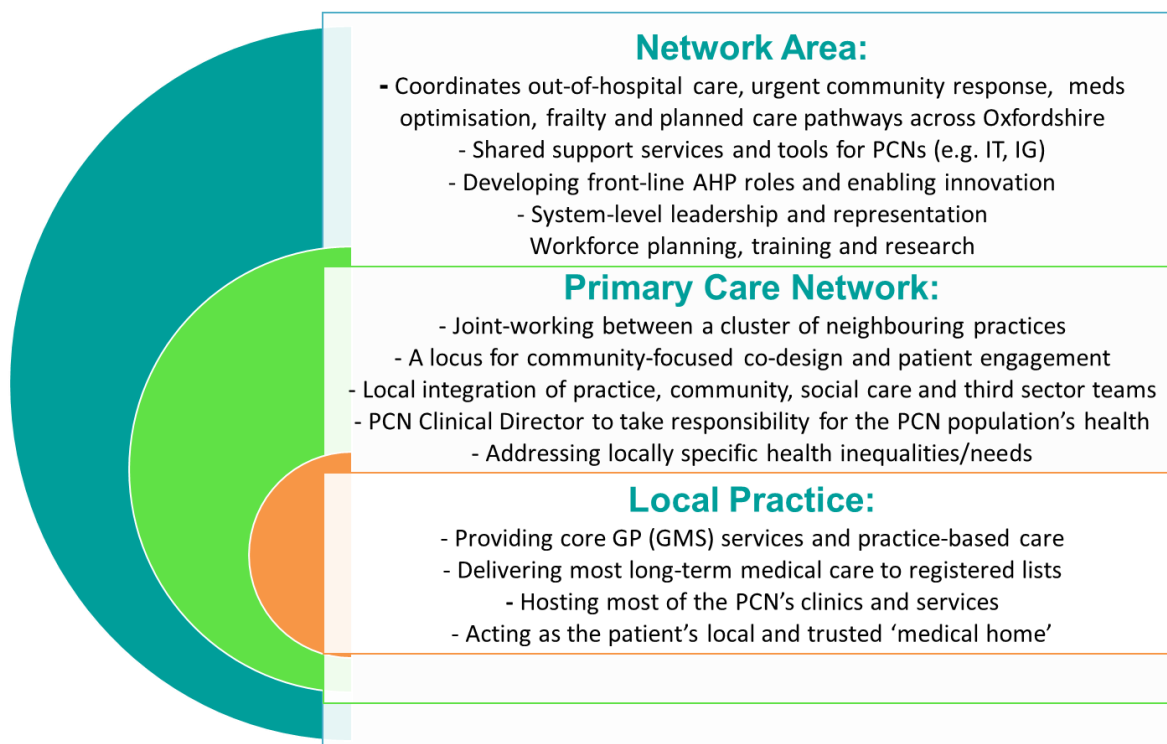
Network Area:

- Coordinates out-of-hospital care, urgent community response, meds optimisation, frailty and planned care pathways across Oxfordshire
- Shared support services and tools for PCNs (e.g. IT, IG)
- Developing front-line AHP roles and enabling innovation
- System-level leadership and representation
Workforce planning, training and research

Primary Care Network:

- Joint-working between a cluster of neighbouring practices
- A locus for community-focused co-design and patient engagement
- Local integration of practice, community, social care and third sector teams
- PCN Clinical Director to take responsibility for the PCN population's health
- Addressing locally specific health inequalities/needs

Local Practice:

- Providing core GP (GMS) services and practice-based care
- Delivering most long-term medical care to registered lists
- Hosting most of the PCN's clinics and services
- Acting as the patient's local and trusted 'medical home'